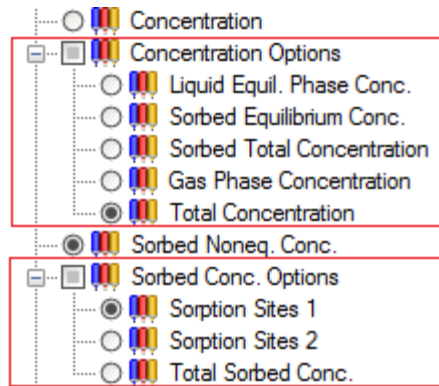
Concentration
Concentration Options
Liquid Equil. Phase Conc.
Sorbed Equilibrium Conc.
Sorbed Total Concentration
Gas Phase Concentration
Total Concentration
Sorbed Noneq. Conc.
Sorbed Conc. Options
Sorption Sites 1
Sorption Sites 2
Total Sorbed Conc.